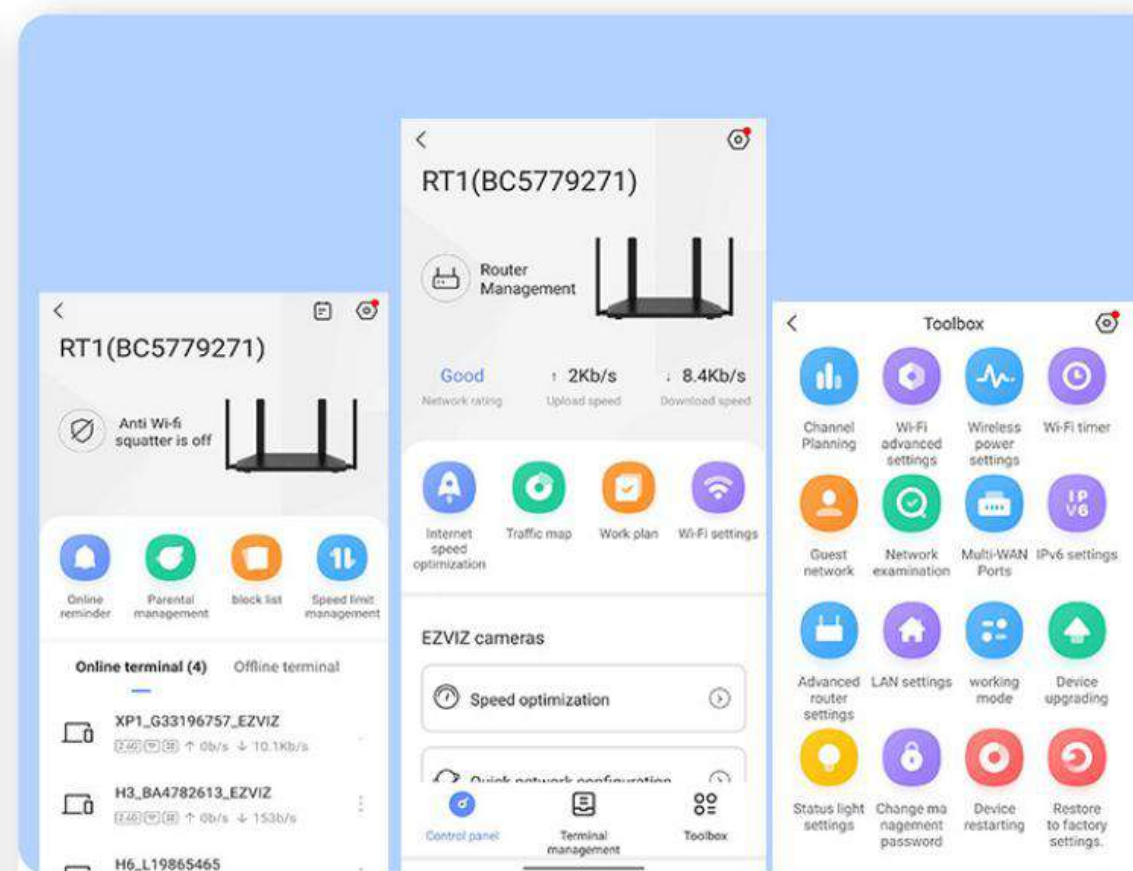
<
RT1(BC5779271)
Anti Wi-fi squatter is off
Online reminder
Parental management
block list
Speed limit management
Online terminal (4)
Offline terminal
XP1_G33196757_EZVIZ
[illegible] ↑ 0b/s ↓ 10.1Kb/s
H3_BA4782613_EZVIZ
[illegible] ↑ 0b/s ↓ 153b/s
H6_L19865465

<
RT1(BC5779271)
Router Management
Good
Network rating
↑ 2Kb/s
Upload speed
↓ 8.4Kb/s
Download speed
Internet speed optimization
Traffic map
Work plan
Wi-Fi settings
EZVIZ cameras
Speed optimization
Quick network configuration
Control panel
Terminal management
Toolbox

<
Toolbox
Channel Planning
Wi-Fi advanced settings
Wireless power settings
Wi-Fi timer
Guest network
Network examination
Multi-WAN Ports
IPv6 settings
Advanced router settings
LAN settings
working mode
Device upgrading
Status light settings
Change management password
Device restarting
Restore to factory settings.